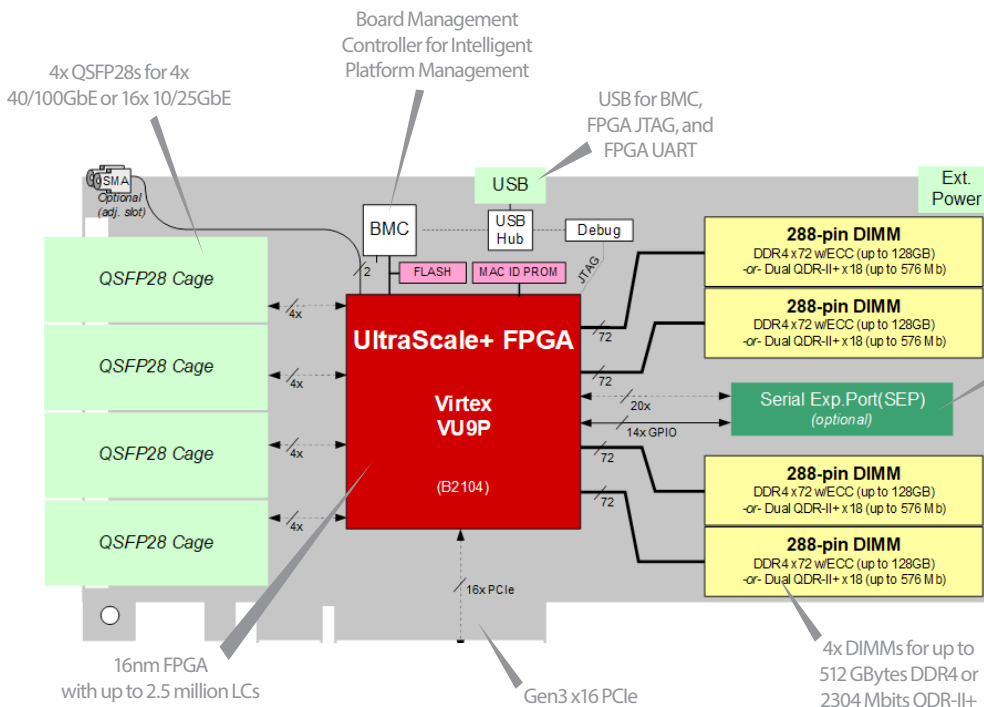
Board Management Controller for Intelligent Platform Management

4x QSFP28s for 4x 40/100GbE or 16x 10/25GbE

USB for BMC, FPGA JTAG, and FPGA UART

SMA
Optional (adj. slot)

USB

Ext. Power

BMC

USB Hub

Debug

2

FLASH

MAC ID PROM

JTAG

QSFP28 Cage

QSFP28 Cage

QSFP28 Cage

QSFP28 Cage

4x

4x

4x

4x

UltraScale+ FPGA

Virtex VU9P

(B2104)

72

72

72

72

20x

14x GPIO

16x PCIe

288-pin DIMM
DDR4 x72 w/ECC (up to 128GB)
-or- Dual QDR-II+ x18 (up to 576 Mb)

288-pin DIMM
DDR4 x72 w/ECC (up to 128GB)
-or- Dual QDR-II+ x18 (up to 576 Mb)

Serial Exp.Port(SEP)
(optional)

288-pin DIMM
DDR4 x72 w/ECC (up to 128GB)
-or- Dual QDR-II+ x18 (up to 576 Mb)

288-pin DIMM
DDR4 x72 w/ECC (up to 128GB)
-or- Dual QDR-II+ x18 (up to 576 Mb)

16nm FPGA with up to 2.5 million LCs

Gen3 x16 PCIe

4x DIMMs for up to 512 GBytes DDR4 or 2304 Mbits ODR-II+